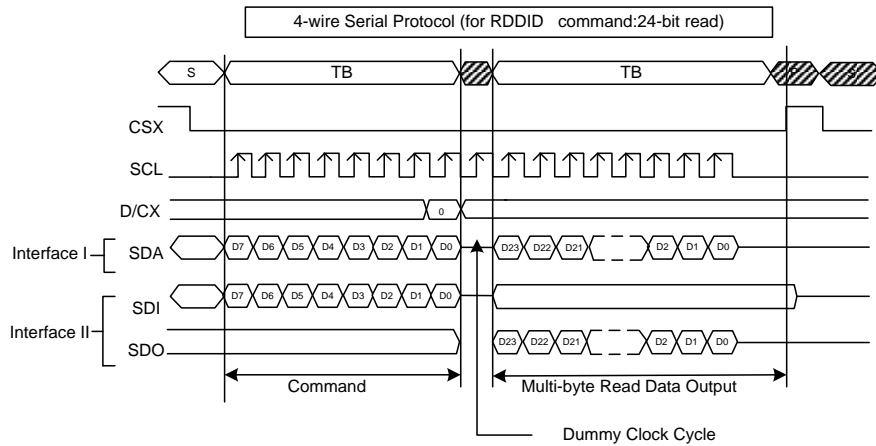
4-wire Serial Protocol (for RDDID command:24-bit read)

S
TB
TB
P
S

CSX
SCL
D/CX
0
Interface I
SDA
D7 D6 D5 D4 D3 D2 D1 D0
D23 D22 D21 D2 D1 D0
Interface II
SDI
D7 D6 D5 D4 D3 D2 D1 D0
SDO
D23 D22 D21 D2 D1 D0

Command
Multi-byte Read Data Output

Dummy Clock Cycle